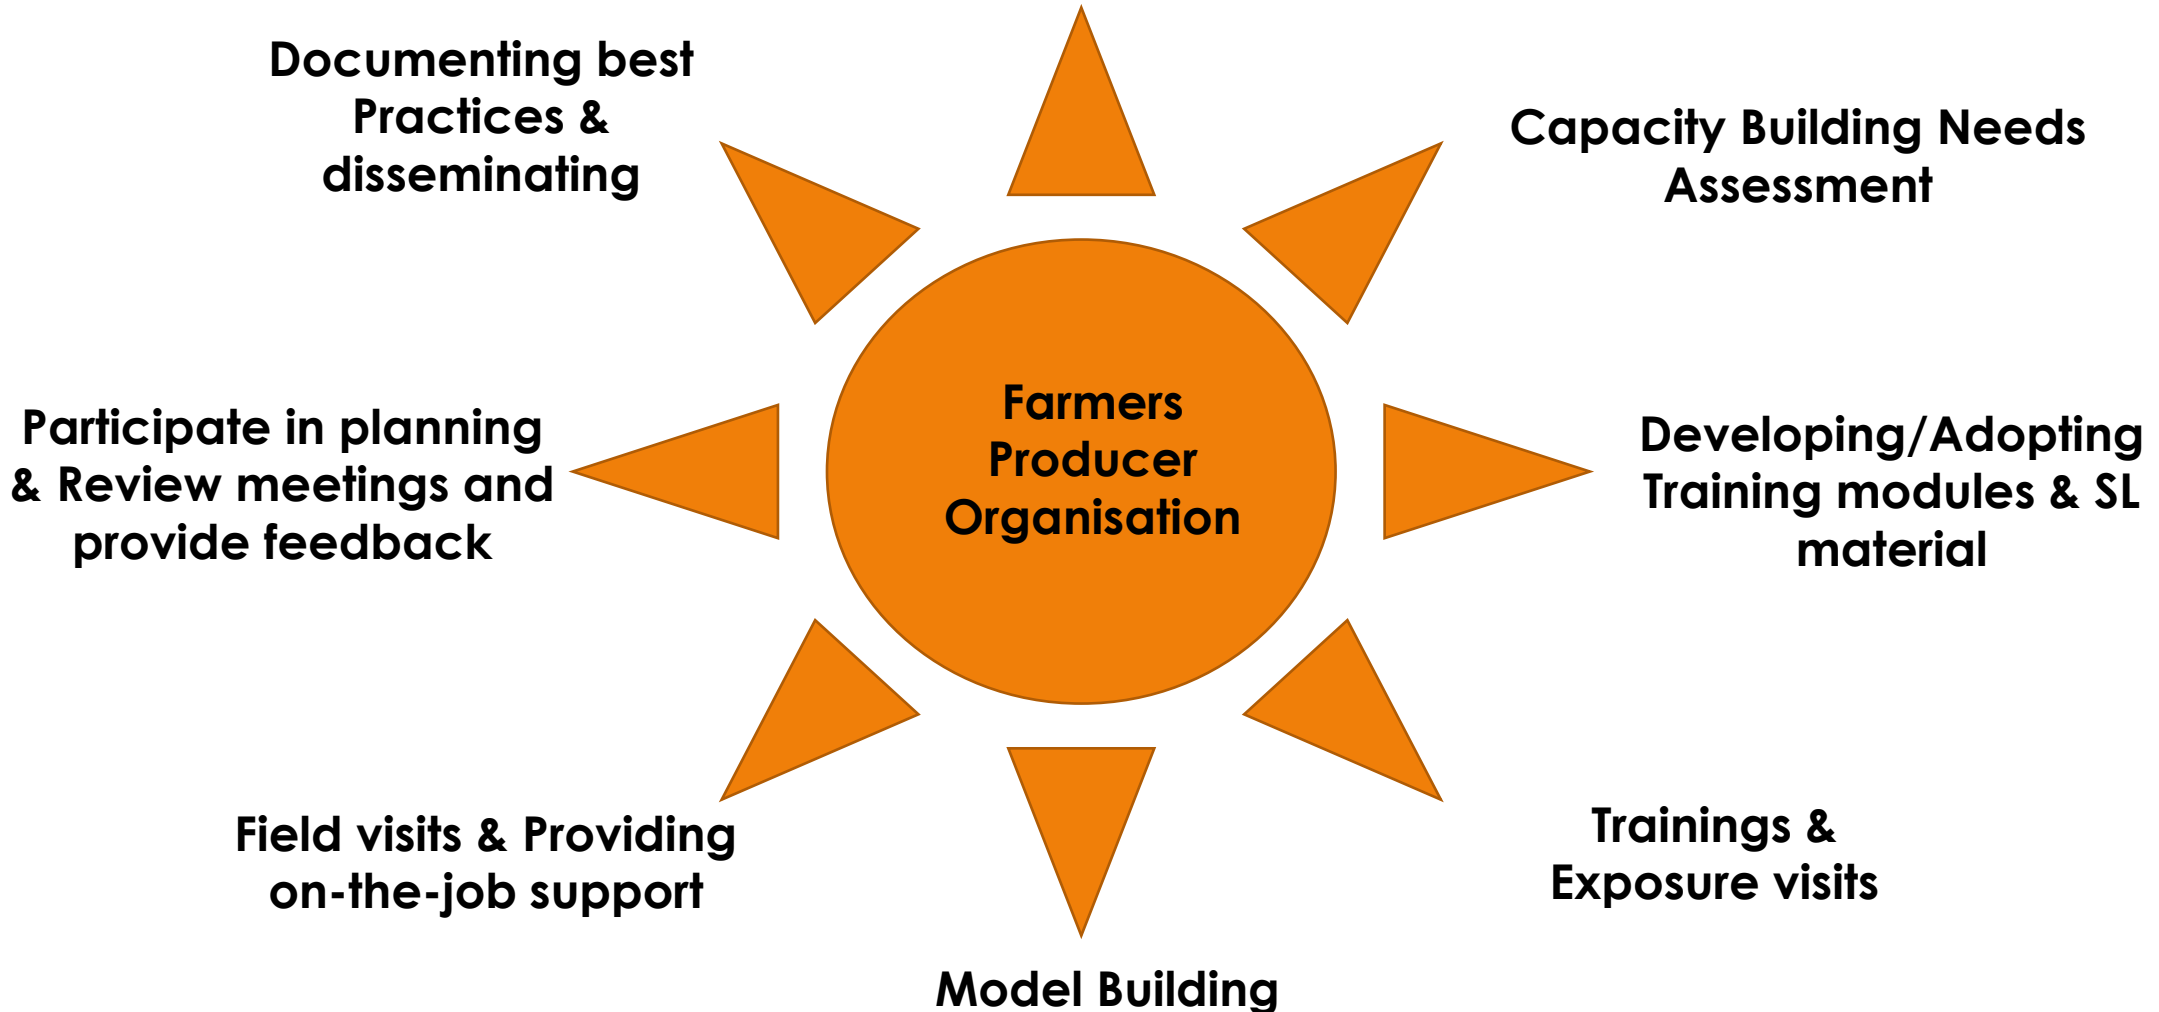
Documenting best Practices & disseminating

Capacity Building Needs Assessment

Farmers Producer Organisation

Participate in planning & Review meetings and provide feedback

Developing/Adopting Training modules & SL material

Field visits & Providing on-the-job support

Trainings & Exposure visits

Model Building